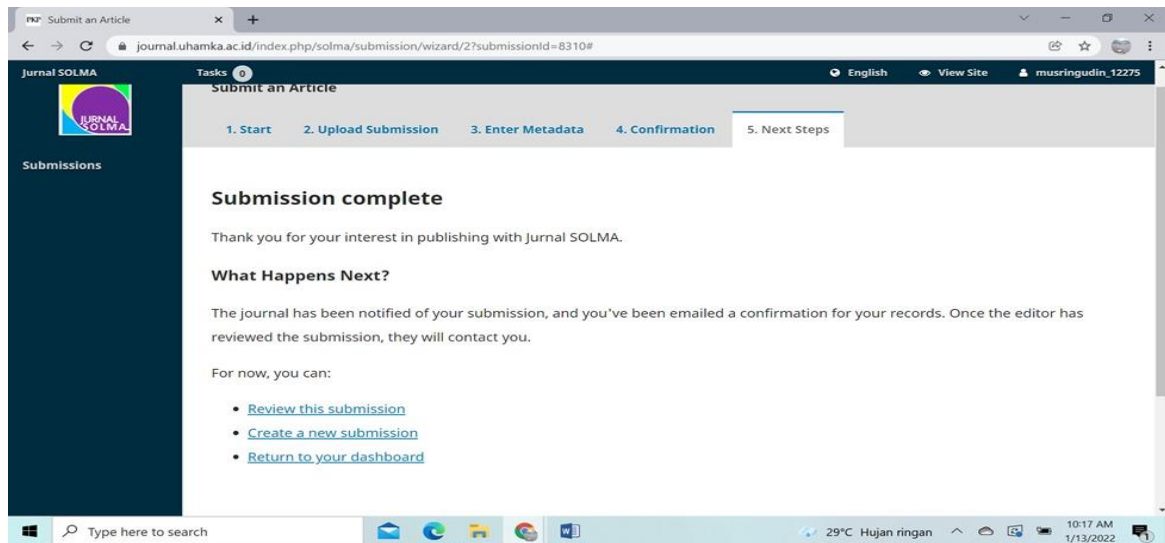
PKP Submit an Article

journal.uhamka.ac.id/index.php/solma/submission/wizard/2?submissionId=8310#

Jurnal SOLMA Tasks 0 English View Site musringudin_12275

JURNAL SOLMA

Submit an Article

1. Start 2. Upload Submission 3. Enter Metadata 4. Confirmation 5. Next Steps

Submissions

Submission complete

Thank you for your interest in publishing with Jurnal SOLMA.

What Happens Next?

The journal has been notified of your submission, and you've been emailed a confirmation for your records. Once the editor has reviewed the submission, they will contact you.

For now, you can:

- Review this submission
- Create a new submission
- Return to your dashboard

Type here to search

29°C Hujan ringan 10:17 AM 1/13/2022